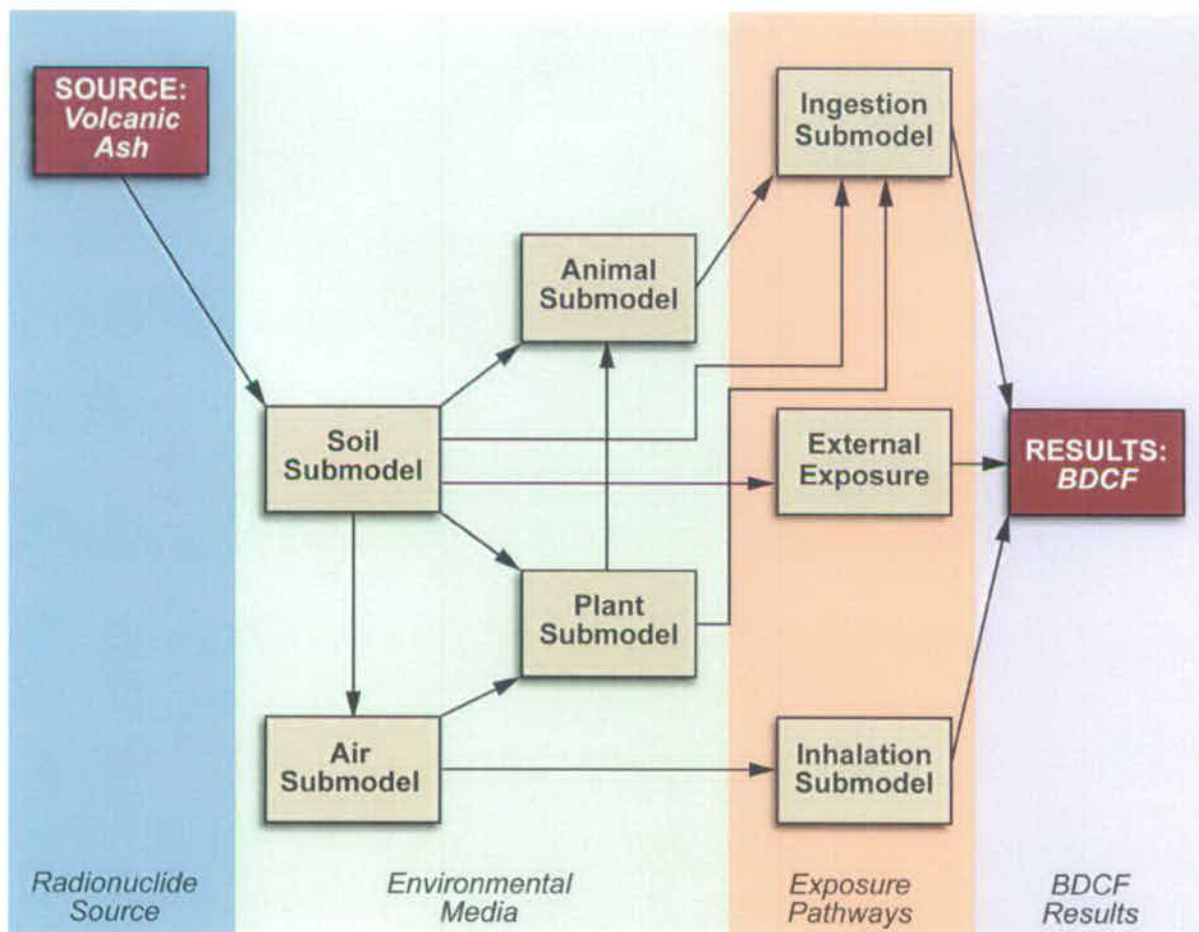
SOURCE: Volcanic Ash

Ingestion Submodel

Animal Submodel

Soil Submodel

External Exposure

RESULTS: BDCF

Plant Submodel

Air Submodel

Inhalation Submodel

Radionuclide Source

Environmental Media

Exposure Pathways

BDCF Results